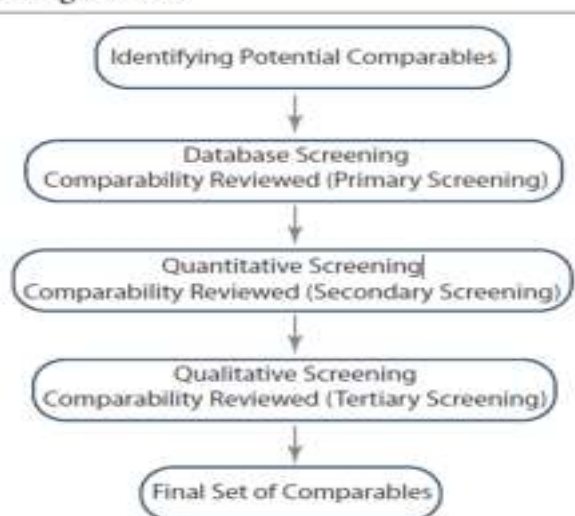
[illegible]

Identifying Potential Comparables

Database Screening
Comparability Reviewed (Primary Screening)

Quantitative Screening
Comparability Reviewed (Secondary Screening)

Qualitative Screening
Comparability Reviewed (Tertiary Screening)

Final Set of Comparables